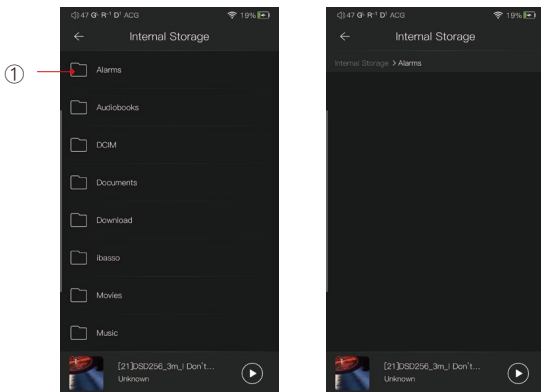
①

47 G· R· D· ACG 19%

Internal Storage

Alarms

Audiobooks

DCIM

Documents

Download

ibasso

Movies

Music

[21]DSD256_3m_I Don't...

Unknown

47 G· R· D· ACG 19%

Internal Storage

Internal Storage > Alarms

[21]DSD256_3m_I Don't...

Unknown